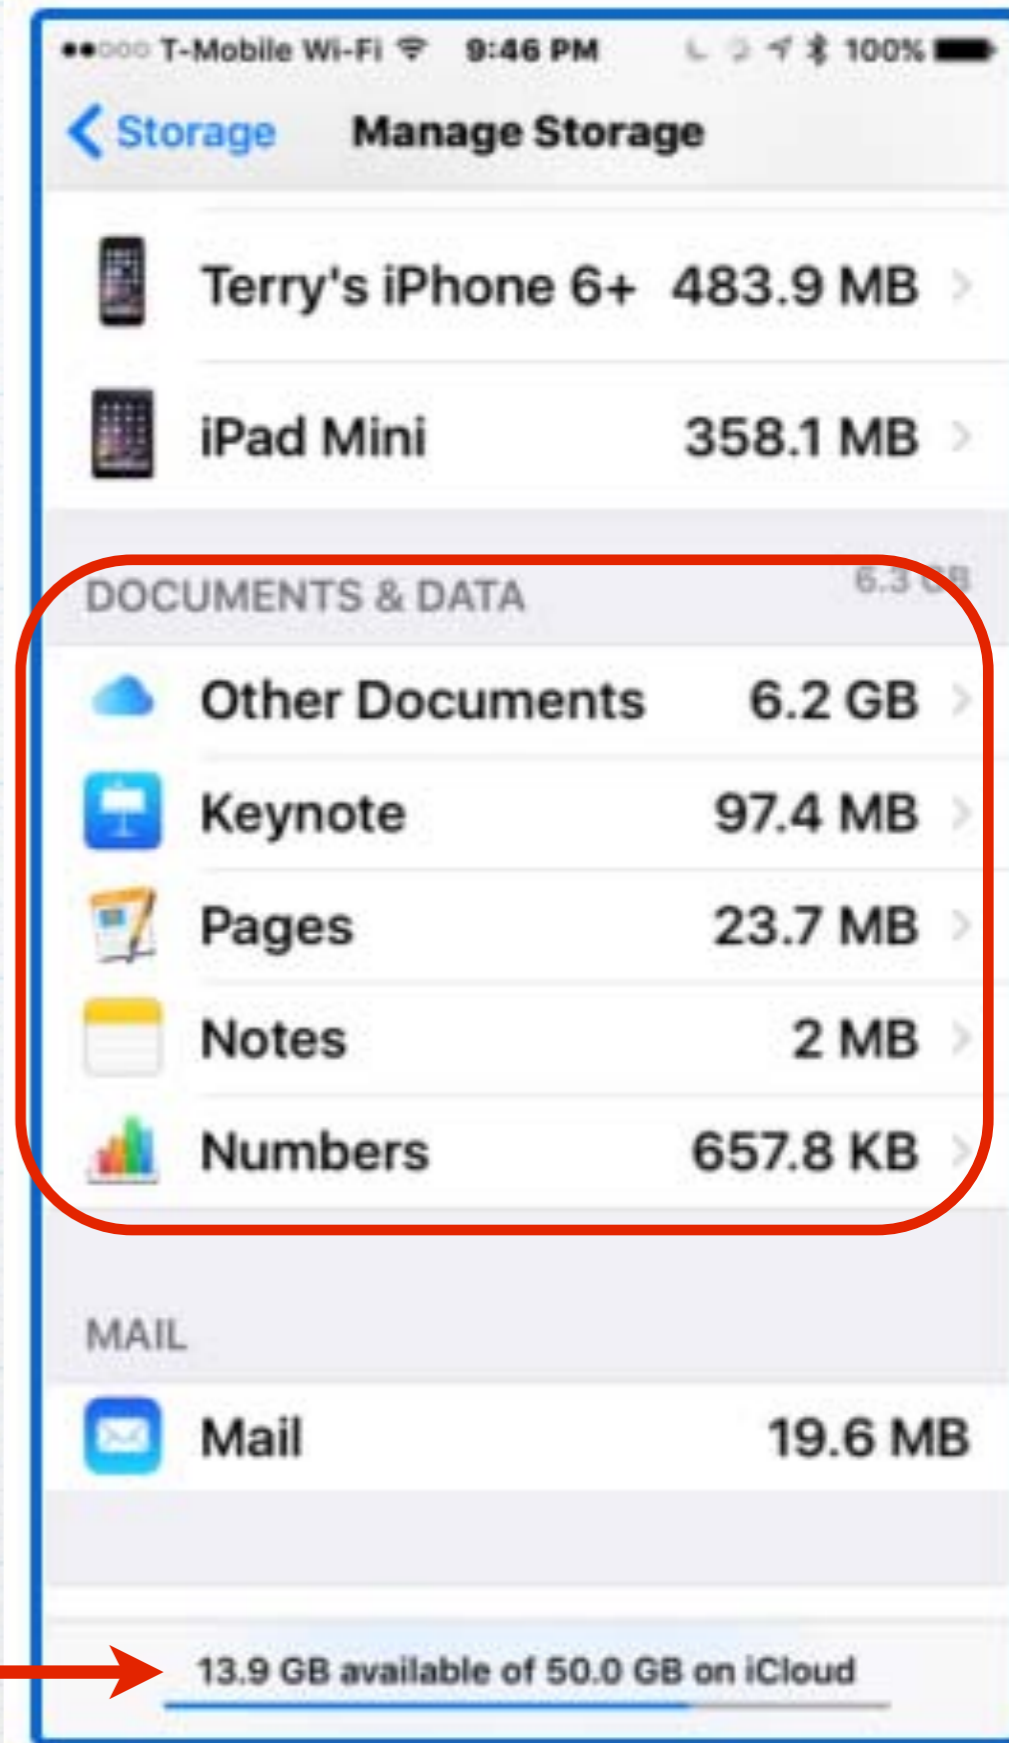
●●○○○ T-Mobile Wi-Fi 9:46 PM 100%

Storage Manage Storage

Terry's iPhone 6+ 483.9 MB

iPad Mini 358.1 MB

DOCUMENTS & DATA 6.3 GB

Other Documents 6.2 GB

Keynote 97.4 MB

Pages 23.7 MB

Notes 2 MB

Numbers 657.8 KB

MAIL

Mail 19.6 MB

13.9 GB available of 50.0 GB on iCloud